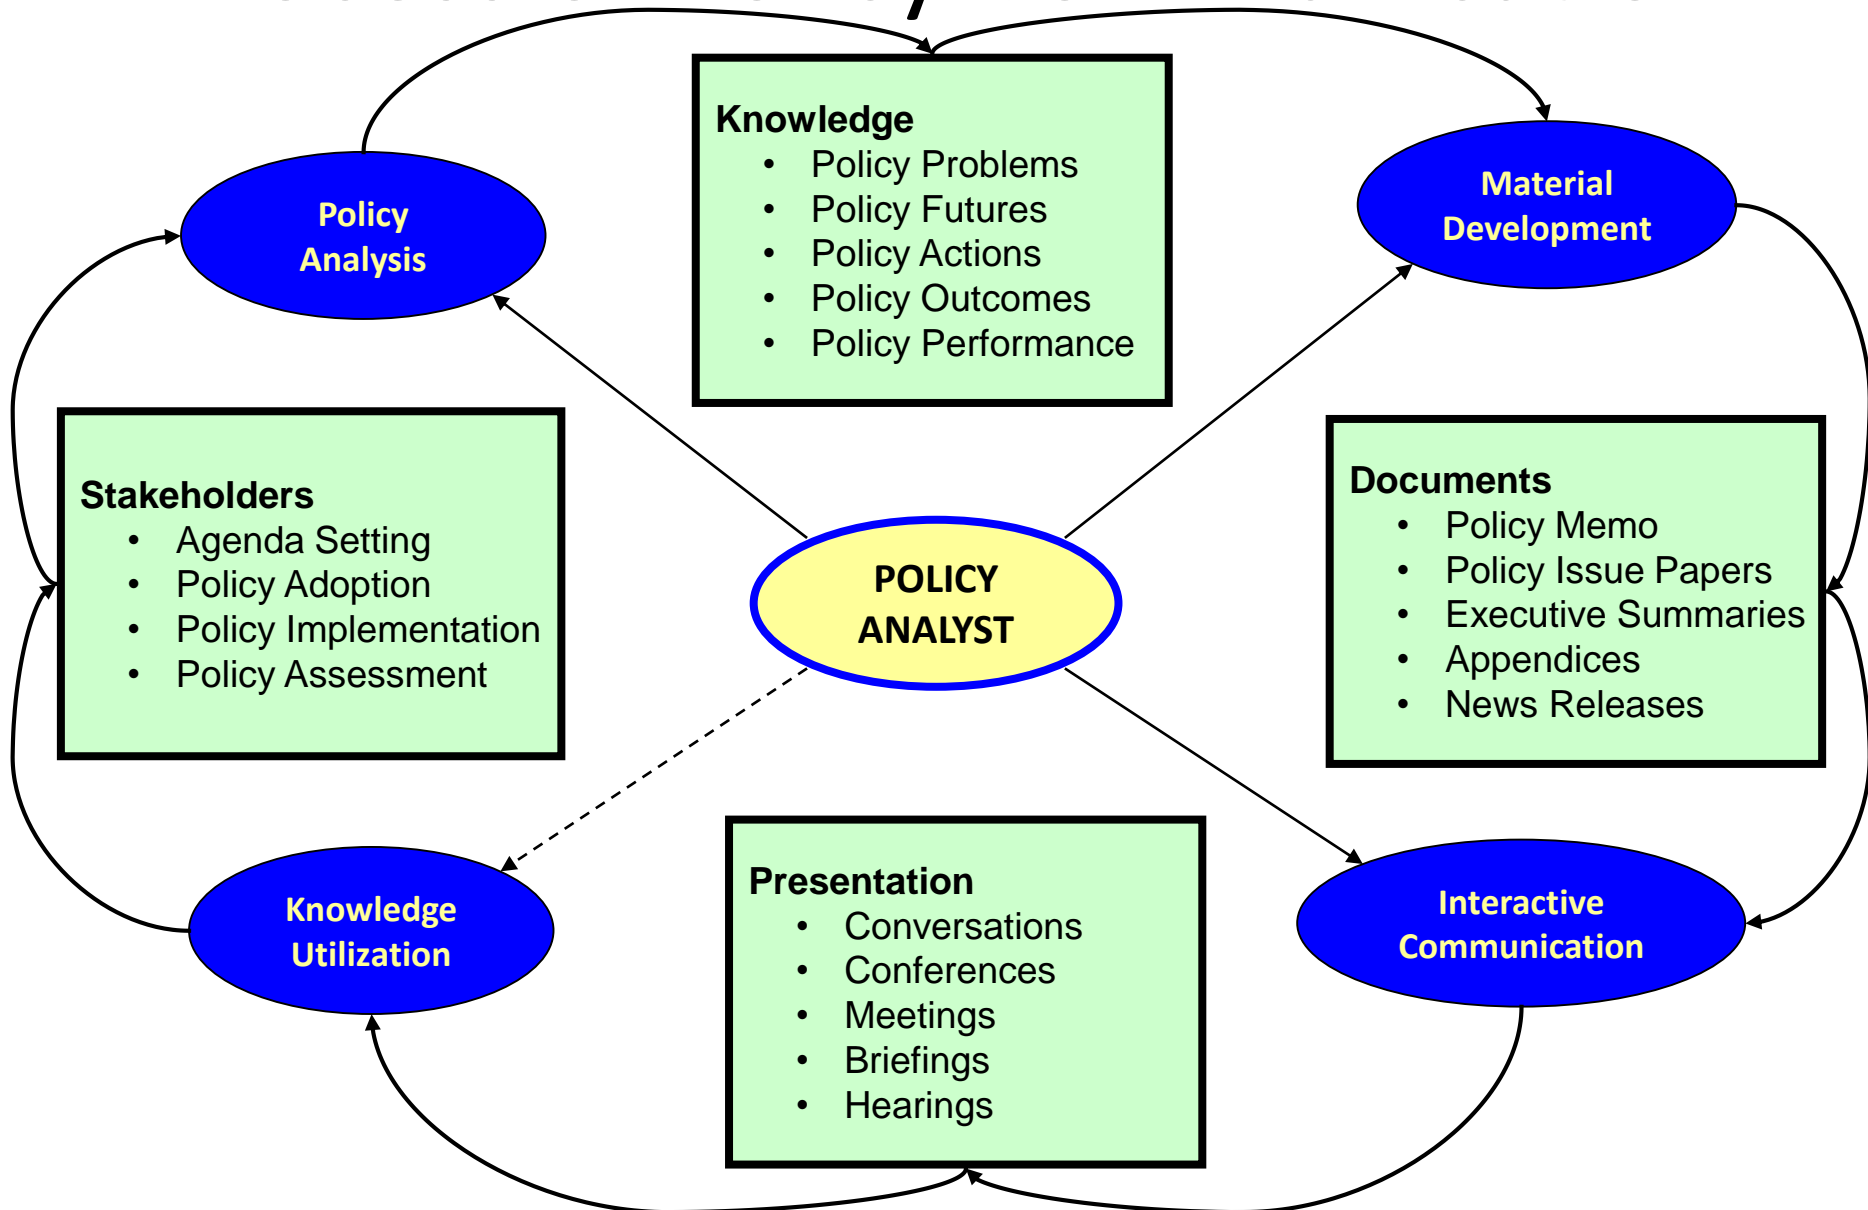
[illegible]

Knowledge
- Policy Problems
- Policy Futures
- Policy Actions
- Policy Outcomes
- Policy Performance

Policy Analysis

Material Development

Stakeholders
- Agenda Setting
- Policy Adoption
- Policy Implementation
- Policy Assessment

POLICY ANALYST

Documents
- Policy Memo
- Policy Issue Papers
- Executive Summaries
- Appendices
- News Releases

Knowledge Utilization

Presentation
- Conversations
- Conferences
- Meetings
- Briefings
- Hearings

Interactive Communication